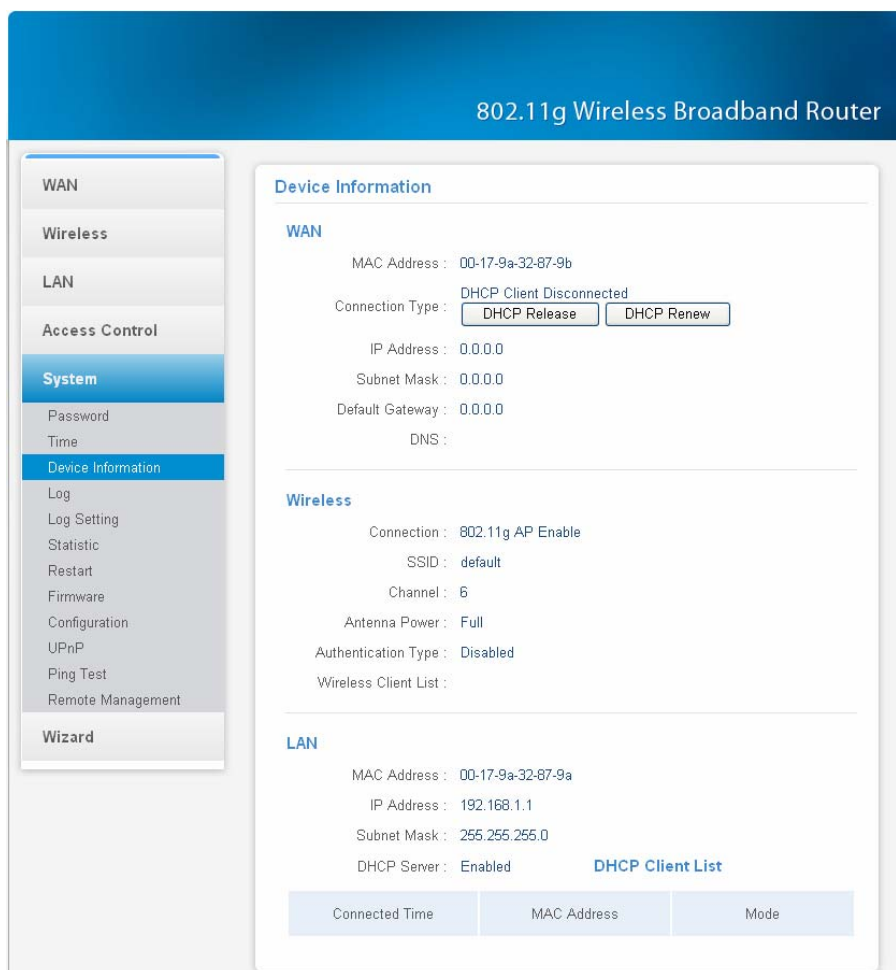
802.11g Wireless Broadband Router

WAN
Wireless
LAN
Access Control
System
Password
Time
Device Information
Log
Log Setting
Statistic
Restart
Firmware
Configuration
UPnP
Ping Test
Remote Management
Wizard

Device Information

WAN

MAC Address : 00-17-9a-32-87-9b
Connection Type : DHCP Client Disconnected
DHCP Release DHCP Renew
IP Address : 0.0.0.0
Subnet Mask : 0.0.0.0
Default Gateway : 0.0.0.0
DNS :

Wireless

Connection : 802.11g AP Enable
SSID : default
Channel : 6
Antenna Power : Full
Authentication Type : Disabled
Wireless Client List :

LAN

MAC Address : 00-17-9a-32-87-9a
IP Address : 192.168.1.1
Subnet Mask : 255.255.255.0
DHCP Server : Enabled DHCP Client List

| Connected Time | MAC Address | Mode |
|---|---|---|